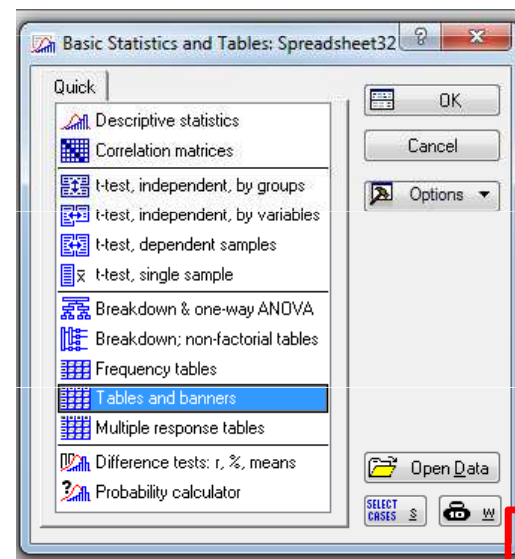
Basic Statistics and Tables: Spreadsheet32 ? X

Quick

Descriptive statistics
Correlation matrices
t-test, independent, by groups
t-test, independent, by variables
t-test, dependent samples
t-test, single sample
Breakdown & one-way ANOVA
Breakdown; non-factorial tables
Frequency tables
Tables and banners
Multiple response tables
Difference tests: r, %, means
Probability calculator

OK
Cancel
Options
Open Data
SELECT CASES S
W